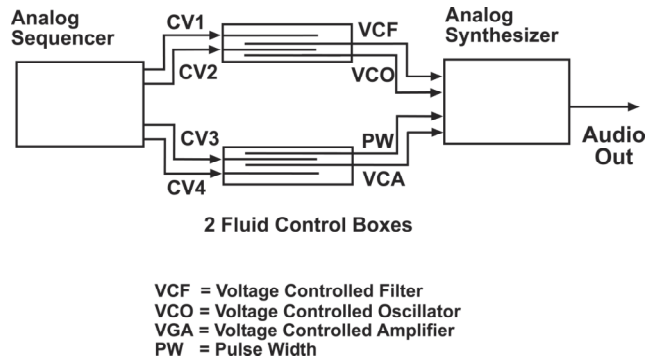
Analog Sequencer

CV1

CV2

CV3

CV4

VCF

VCO

PW

VCA

Analog Synthesizer

Audio Out

2 Fluid Control Boxes

VCF = Voltage Controlled Filter
VCO = Voltage Controlled Oscillator
VGA = Voltage Controlled Amplifier
PW = Pulse Width